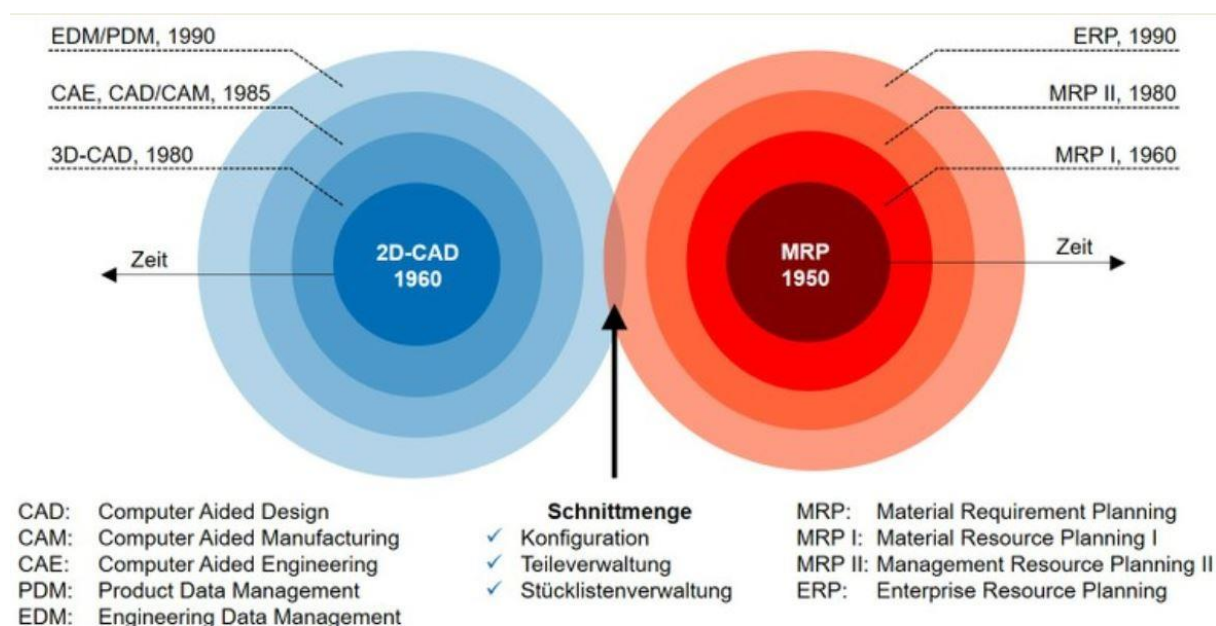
EDM/PDM, 1990

CAE, CAD/CAM, 1985

3D-CAD, 1980

Zeit

2D-CAD
1960

ERP, 1990

MRP II, 1980

MRP I, 1960

MRP
1950

Zeit

CAD: Computer Aided Design
CAM: Computer Aided Manufacturing
CAE: Computer Aided Engineering
PDM: Product Data Management
EDM: Engineering Data Management

Schnittmenge
✓ Konfiguration
✓ Teileverwaltung
✓ Stücklistenverwaltung

MRP: Material Requirement Planning
MRP I: Material Resource Planning I
MRP II: Management Resource Planning II
ERP: Enterprise Resource Planning